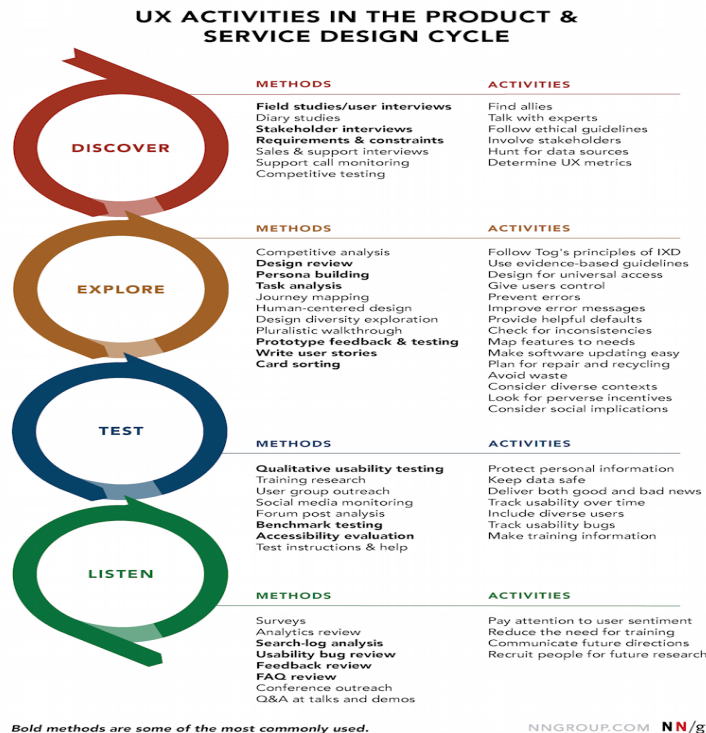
UX ACTIVITIES IN THE PRODUCT & SERVICE DESIGN CYCLE

DISCOVER

METHODS
Field studies/user interviews
Diary studies
Stakeholder interviews
Requirements & constraints
Sales & support interviews
Support call monitoring
Competitive testing

ACTIVITIES
Find allies
Talk with experts
Follow ethical guidelines
Involve stakeholders
Hunt for data sources
Determine UX metrics

EXPLORE

METHODS
Competitive analysis
Design review
Persona building
Task analysis
Journey mapping
Human-centered design
Design diversity exploration
Pluralistic walkthrough
Prototype feedback & testing
Write user stories
Card sorting

ACTIVITIES
Follow Tog's principles of IXD
Use evidence-based guidelines
Design for universal access
Give users control
Prevent errors
Improve error messages
Provide helpful defaults
Check for inconsistencies
Map features to needs
Make software updating easy
Plan for repair and recycling
Avoid waste
Consider diverse contexts
Look for perverse incentives
Consider social implications

TEST

METHODS
Qualitative usability testing
Training research
User group outreach
Social media monitoring
Forum post analysis
Benchmark testing
Accessibility evaluation
Test instructions & help

ACTIVITIES
Protect personal information
Keep data safe
Deliver both good and bad news
Track usability over time
Include diverse users
Track usability bugs
Make training information

LISTEN

METHODS
Surveys
Analytics review
Search-log analysis
Usability bug review
Feedback review
FAQ review
Conference outreach
Q&A at talks and demos

ACTIVITIES
Pay attention to user sentiment
Reduce the need for training
Communicate future directions
Recruit people for future research

Bold methods are some of the most commonly used.

NNGROUP.COM NN/g